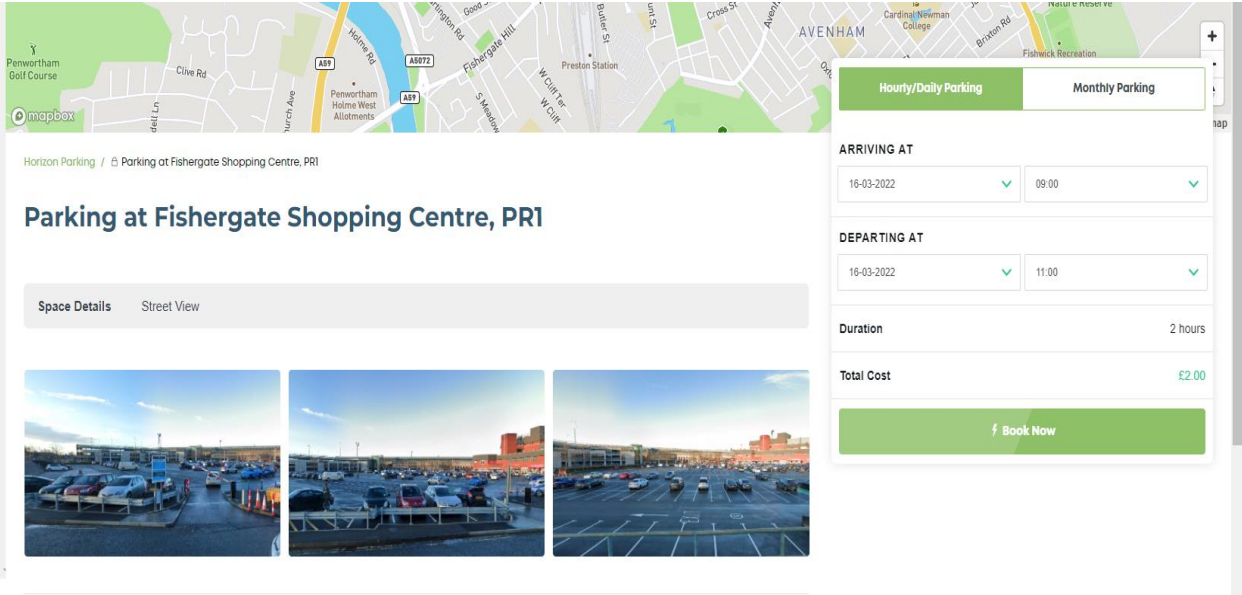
Penwortham Golf Course
Clive Rd
A59
A5072
Holme Rd
Fishergate Hill
Penwortham Holme West Allotments
A59
Preston Station
W Cliff Ter
W Cliff
Butler St
Cross St
AVENHAM
Cardinal Newman College
Brixton Rd
Fishwick Recreation
Nature Reserve
mapbox
+

Horizon Parking / Parking at Fishergate Shopping Centre, PR1

Parking at Fishergate Shopping Centre, PR1

Space Details Street View

Hourly/Daily Parking
Monthly Parking

ARRIVING AT
16-03-2022
09:00

DEPARTING AT
16-03-2022
11:00

Duration 2 hours

Total Cost £2.00

Book Now